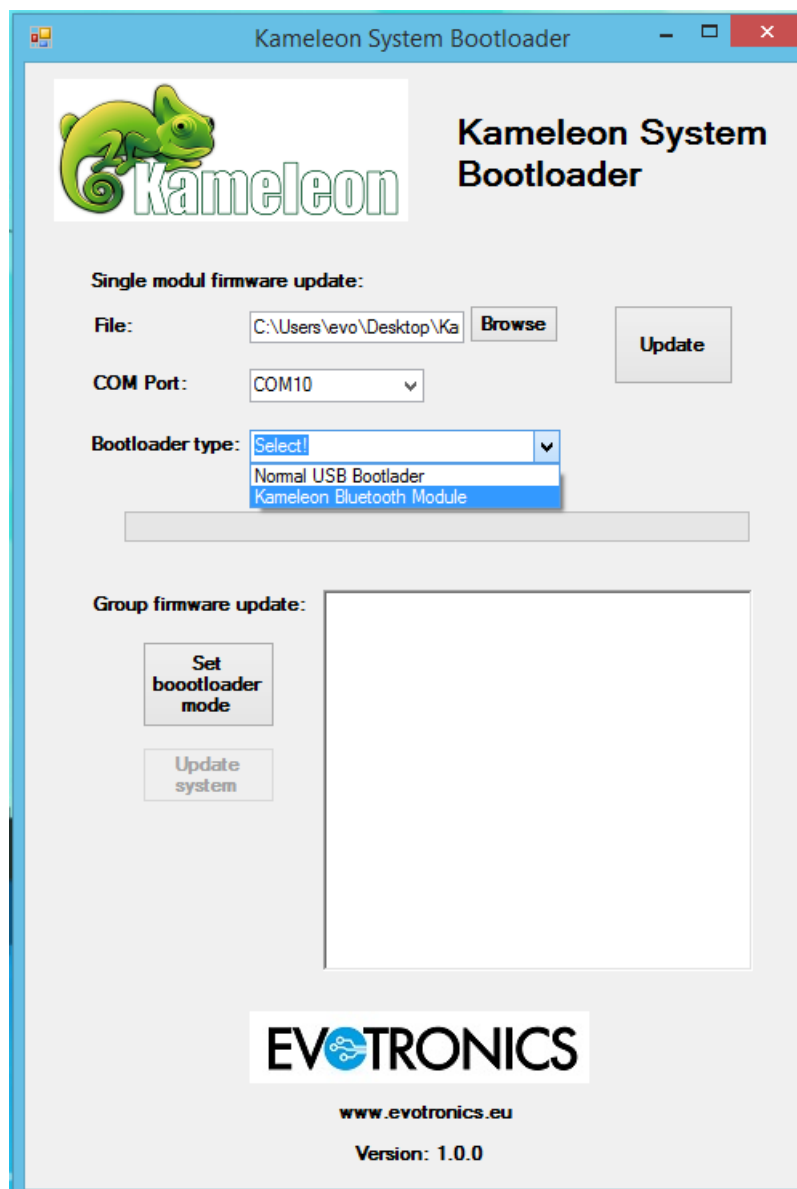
Kameleon System Bootloader

Kameleon

Kameleon System Bootloader

Single modul firmware update:

File: C:\Users\evo\Desktop\Ka Browse

Update

COM Port: COM10

Bootloader type: Select!

Normal USB Bootlader
Kameleon Bluetooth Module

Group firmware update:

Set boootloader mode

Update system

EVOTRONICS

www.evotronics.eu

Version: 1.0.0